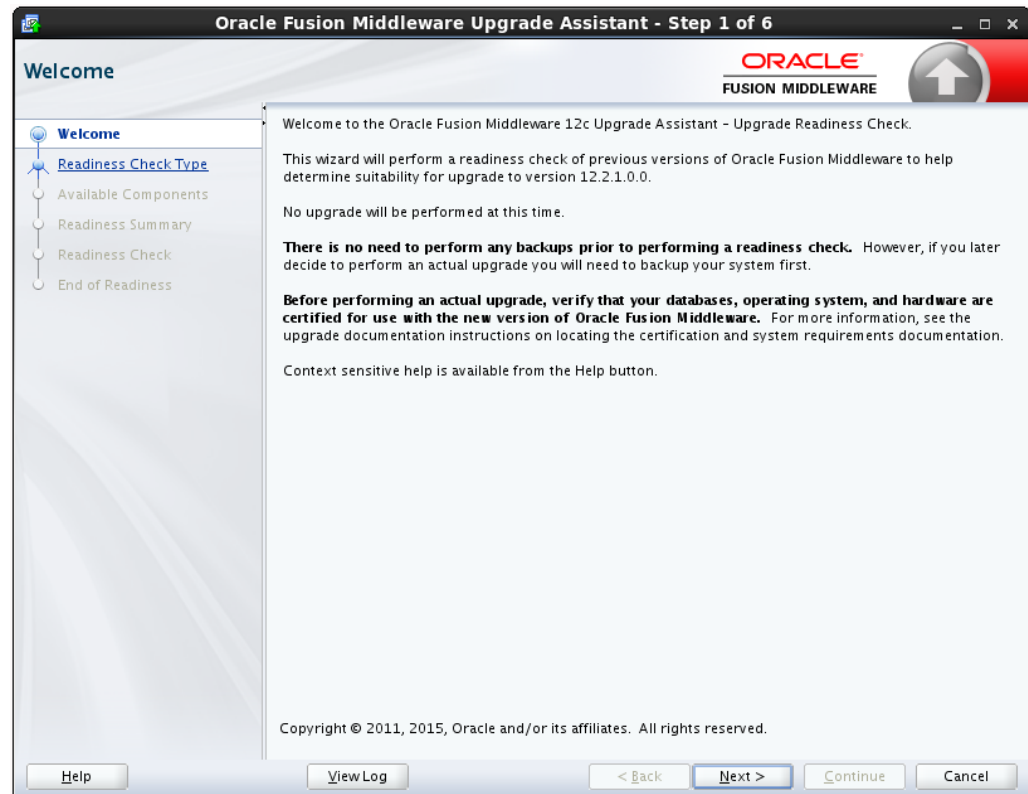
Oracle Fusion Middleware Upgrade Assistant - Step 1 of 6

Welcome

ORACLE
FUSION MIDDLEWARE

Welcome
Readiness Check Type
Available Components
Readiness Summary
Readiness Check
End of Readiness

Welcome to the Oracle Fusion Middleware 12c Upgrade Assistant - Upgrade Readiness Check.

This wizard will perform a readiness check of previous versions of Oracle Fusion Middleware to help determine suitability for upgrade to version 12.2.1.0.0.

No upgrade will be performed at this time.

**There is no need to perform any backups prior to performing a readiness check.** However, if you later decide to perform an actual upgrade you will need to backup your system first.

**Before performing an actual upgrade, verify that your databases, operating system, and hardware are certified for use with the new version of Oracle Fusion Middleware.** For more information, see the upgrade documentation instructions on locating the certification and system requirements documentation.

Context sensitive help is available from the Help button.

Copyright © 2011, 2015, Oracle and/or its affiliates. All rights reserved.

Help | View Log | < Back | Next > | Continue | Cancel